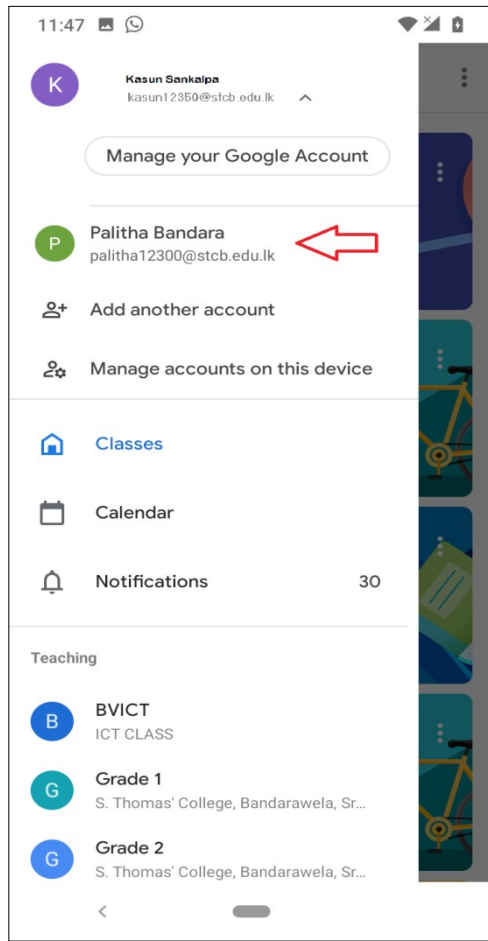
11:47

K
Kasun Sankalpa
kasun12350@stcb.edu.lk

Manage your Google Account

P
Palitha Bandara
palitha12300@stcb.edu.lk

Add another account

Manage accounts on this device

Classes

Calendar

Notifications 30

Teaching

B
BVICT
ICT CLASS

G
Grade 1
S. Thomas' College, Bandarawela, Sr...

G
Grade 2
S. Thomas' College, Bandarawela, Sr...